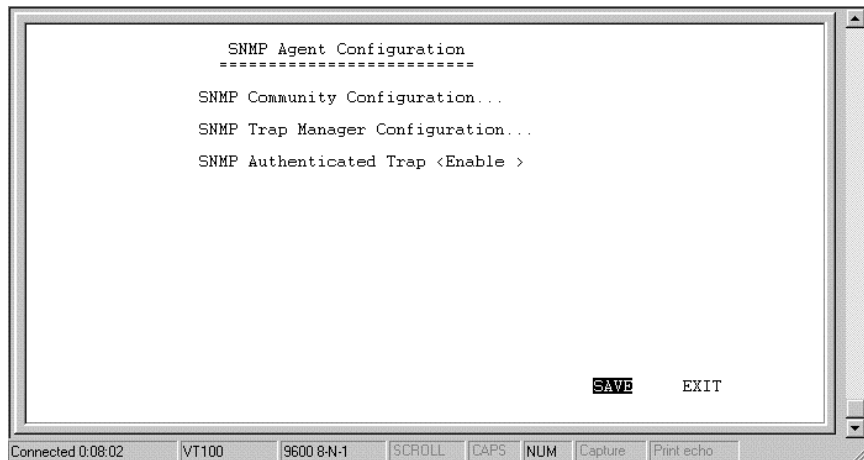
SNMP Agent Configuration
==========================

SNMP Community Configuration...

SNMP Trap Manager Configuration...

SNMP Authenticated Trap <Enable >

SAVE EXIT

Connected 0:08:02 | VT100 | 9600 8-N-1 | SCROLL | CAPS | NUM | Capture | Print echo